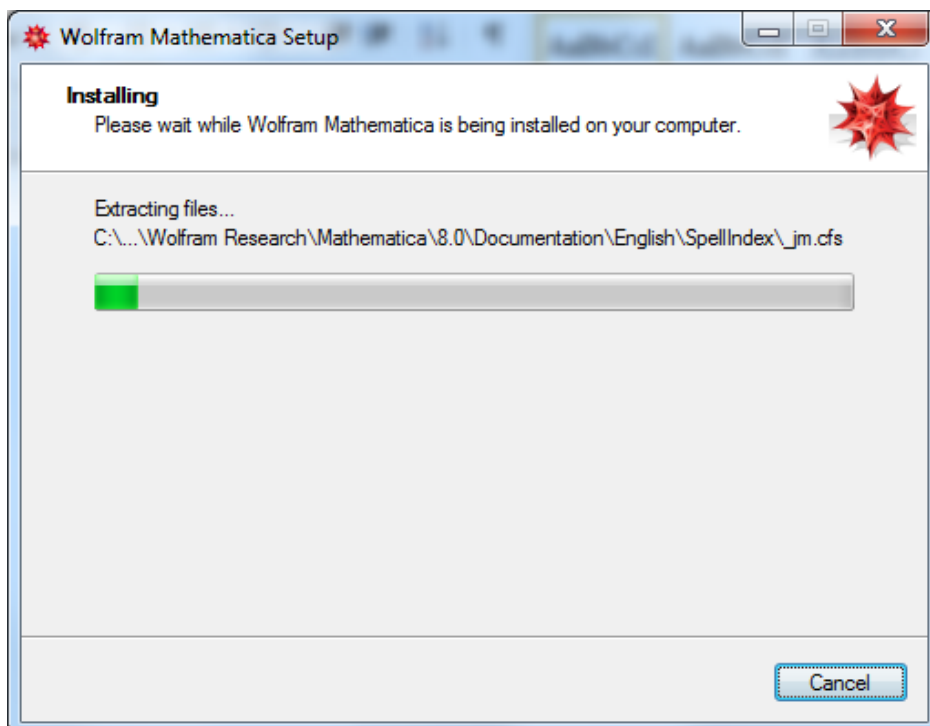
Wolfram Mathematica Setup

Installing
Please wait while Wolfram Mathematica is being installed on your computer.

Extracting files...
C:\...\Wolfram Research\Mathematica\8.0\Documentation\English\SpellIndex\_jm.cfs

Cancel